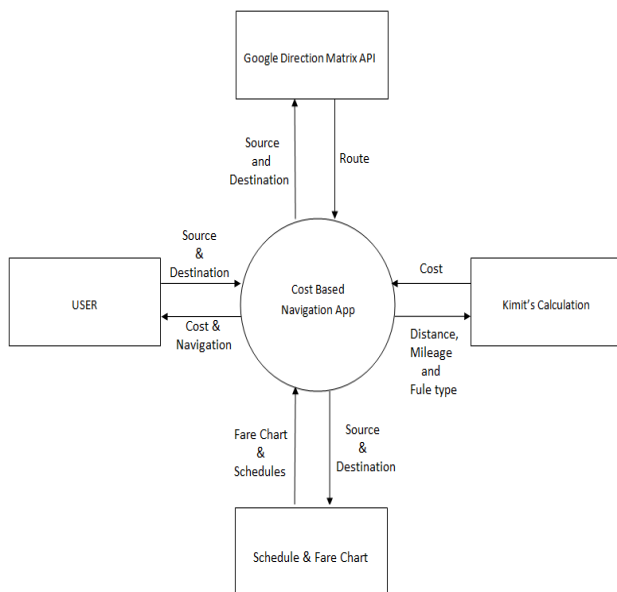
Google Direction Matrix API

Source and Destination

Route

Source & Destination

USER

Cost & Navigation

Cost Based Navigation App

Cost

Kimit's Calculation

Distance, Mileage and Fule type

Fare Chart & Schedules

Source & Destination

Schedule & Fare Chart